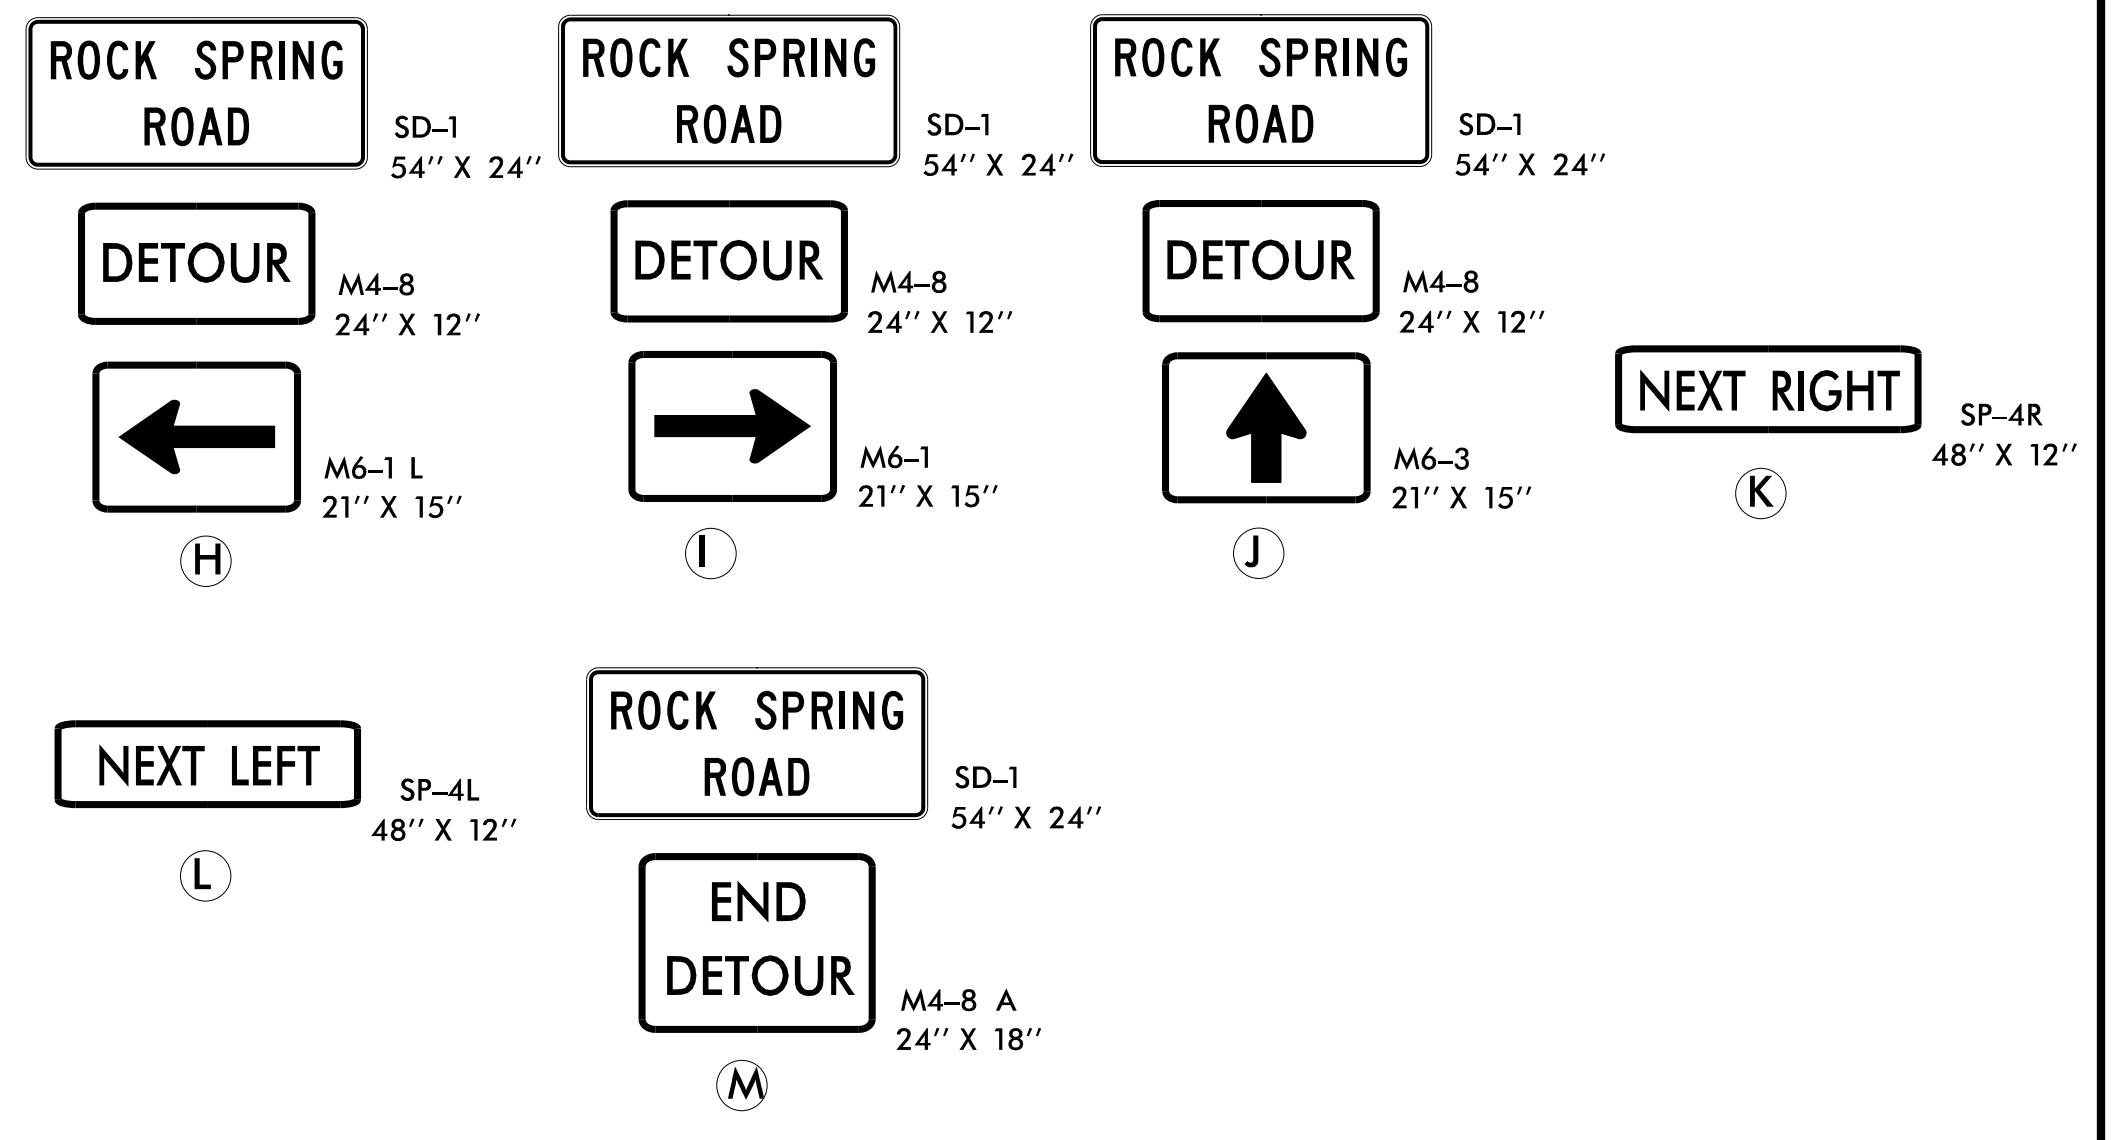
ROCK SPRING ROAD

SD–1
54'' X 24''

DETOUR

M4–8
24'' X 12''

M6–1 L
21'' X 15''

H

ROCK SPRING ROAD

SD–1
54'' X 24''

DETOUR

M4–8
24'' X 12''

M6–1
21'' X 15''

I

ROCK SPRING ROAD

SD–1
54'' X 24''

DETOUR

M4–8
24'' X 12''

M6–3
21'' X 15''

J

NEXT RIGHT

SP–4R
48'' X 12''

K

NEXT LEFT

SP–4L
48'' X 12''

L

ROCK SPRING ROAD

SD–1
54'' X 24''

END DETOUR

M4–8 A
24'' X 18''

M